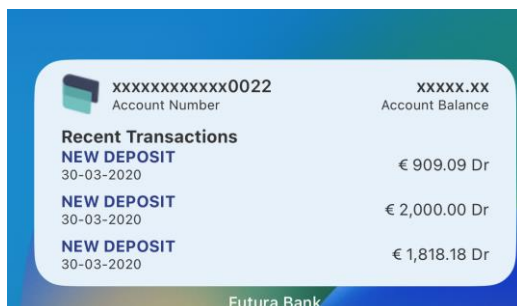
xxxxxxxxxxxx0022
Account Number

XXXXX.XX
Account Balance

Recent Transactions

NEW DEPOSIT
30-03-2020
€ 909.09 Dr

NEW DEPOSIT
30-03-2020
€ 2,000.00 Dr

NEW DEPOSIT
30-03-2020
€ 1,818.18 Dr

Futura Bank